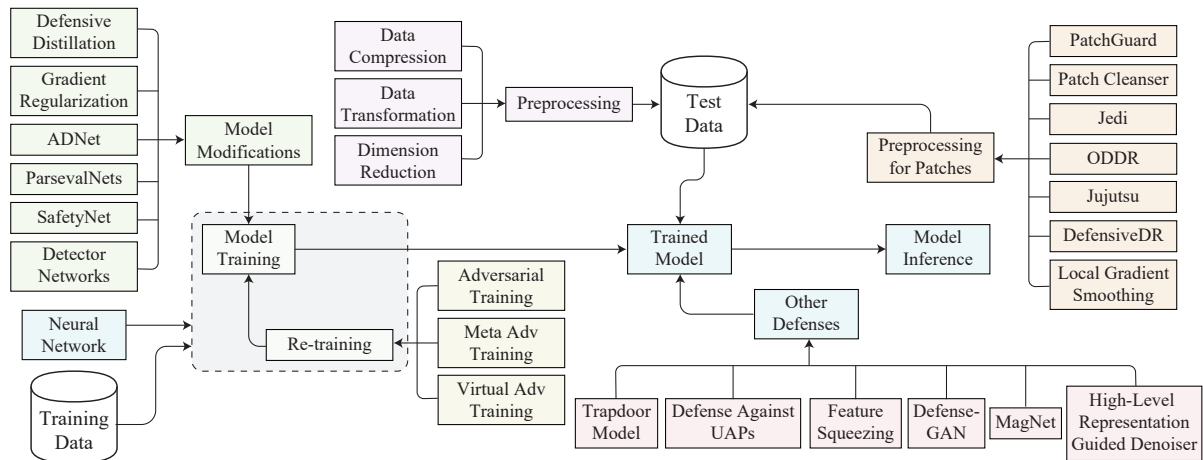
Defensive Distillation

Gradient Regularization

ADNet

ParsevalNets

SafetyNet

Detector Networks

Model Modifications

Data Compression

Data Transformation

Dimension Reduction

Preprocessing

Test Data

Preprocessing for Patches

PatchGuard

Patch Cleanser

Jedi

ODDR

Jujutsu

DefensiveDR

Local Gradient Smoothing

Model Training

Re-training

Neural Network

Training Data

Adversarial Training

Meta Adv Training

Virtual Adv Training

Trained Model

Model Inference

Other Defenses

Trapdoor Model

Defense Against UAPs

Feature Squeezing

Defense-GAN

MagNet

High-Level Representation Guided Denoiser